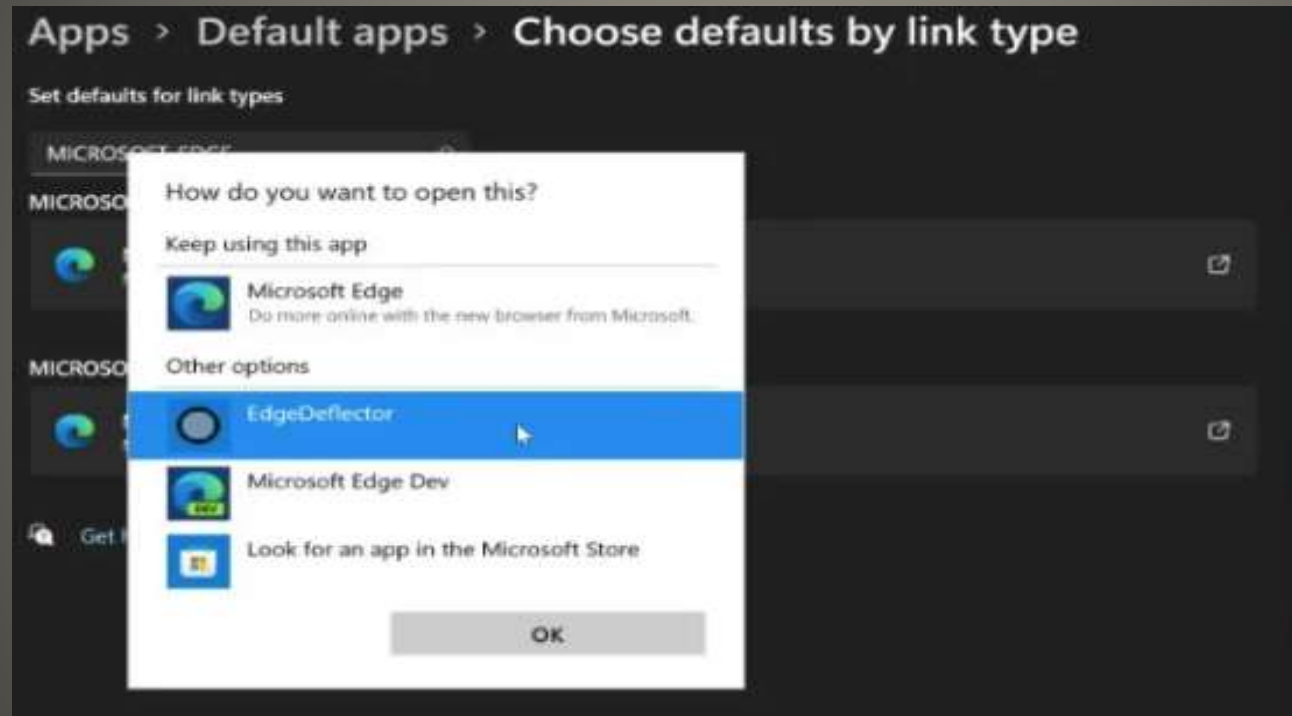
Apps › Default apps › Choose defaults by link type

Set defaults for link types

MICROSOFT-EDGE

MICROSO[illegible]

MICROSO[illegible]

Get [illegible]

How do you want to open this?

Keep using this app

Microsoft Edge
Do more online with the new browser from Microsoft.

Other options

EdgeDeflector

Microsoft Edge Dev

DEV

Look for an app in the Microsoft Store

OK